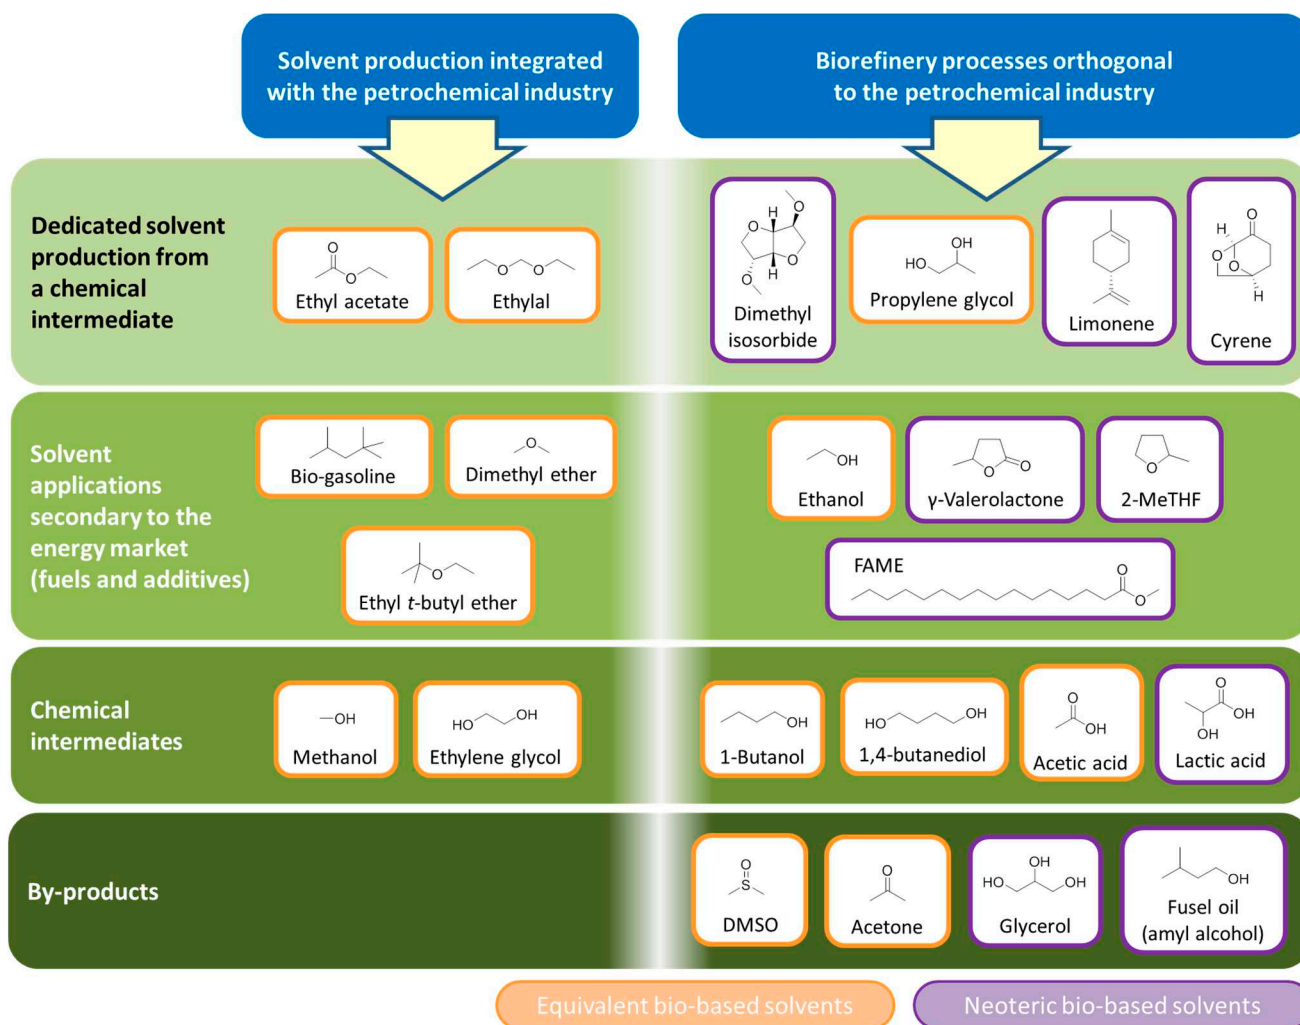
Solvent production integrated with the petrochemical industry

Biorefinery processes orthogonal to the petrochemical industry

Dedicated solvent production from a chemical intermediate

O O Ethyl acetate

O O Ethylal

H O O O H O Dimethyl isosorbide

HO OH Propylene glycol

Limonene

H O O O H Cyrene

Solvent applications secondary to the energy market (fuels and additives)

Bio-gasoline

O Dimethyl ether

O Ethyl *t*-butyl ether

OH Ethanol

O O γ-Valerolactone

O 2-MeTHF

FAME O O

Chemical intermediates

OH Methanol

HO OH Ethylene glycol

OH 1-Butanol

HO OH 1,4-butanediol

O OH Acetic acid

O OH OH Lactic acid

By-products

O S DMSO

O Acetone

OH HO OH Glycerol

OH Fusel oil (amyl alcohol)

Equivalent bio-based solvents

Neoteric bio-based solvents